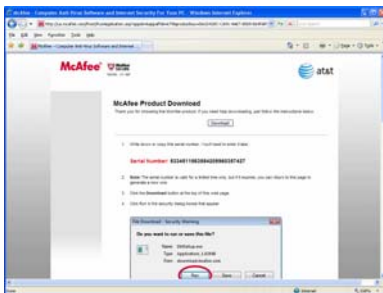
McAfee - Computer Anti-Virus Software and Internet Security For Your PC - Windows Internet Explorer

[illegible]

McAfee - Computer Anti-Virus Software and Internet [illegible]

McAfee

at&t

McAfee Product Download

Thank you for choosing McAfee products. If you need help downloading, just follow the instructions below.

Download

1. Write down or copy this serial number. You'll need to enter it later.

Serial Number: 82348119826842858683 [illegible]

2. Note: The serial number is valid for a limited time only, but it'll expire, you can return to this page to generate a new one.

3. Click the Download button at the top of this web page.

4. Click Run in the security dialog boxes that appear.

File Download - Security Warning

Do you want to run or save this file?

Name: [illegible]
Type: Application, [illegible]
From: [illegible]

Run Save Cancel

Internet